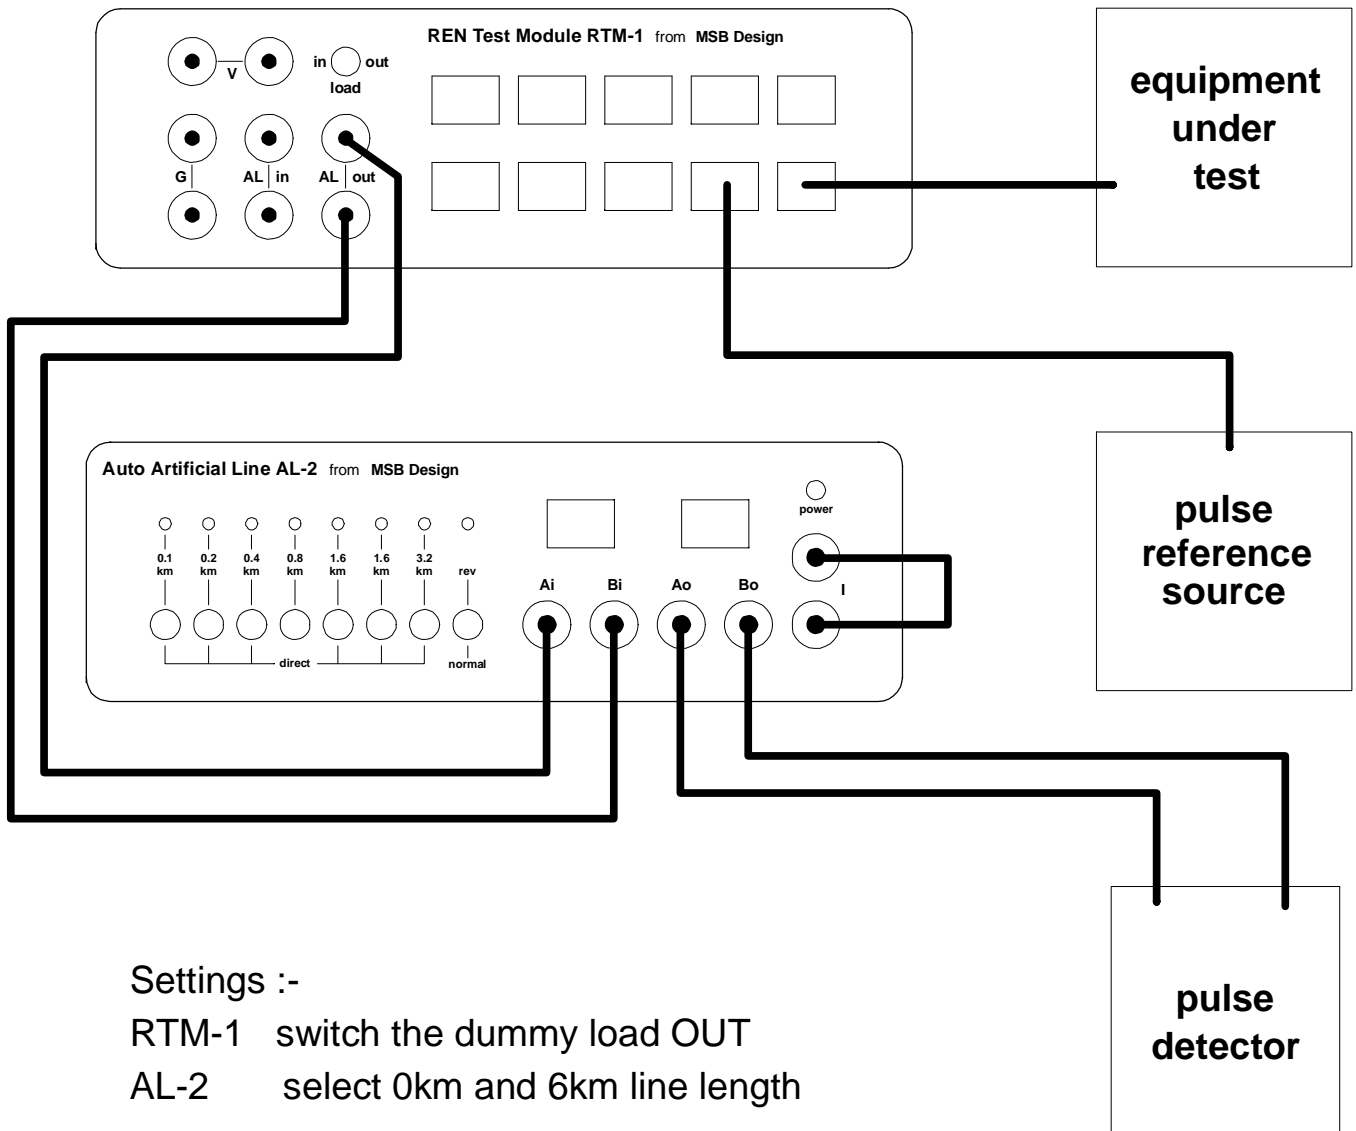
REN Test Module RTM-1 from MSB Design

V

in out
load

G

AL in

AL out

equipment under test

Auto Artificial Line AL-2 from MSB Design

0.1 km
0.2 km
0.4 km
0.8 km
1.6 km
1.6 km
3.2 km
rev

direct
normal

Ai
Bi
Ao
Bo

power

I

pulse reference source

pulse detector

Settings :-
RTM-1 switch the dummy load OUT
AL-2 select 0km and 6km line length